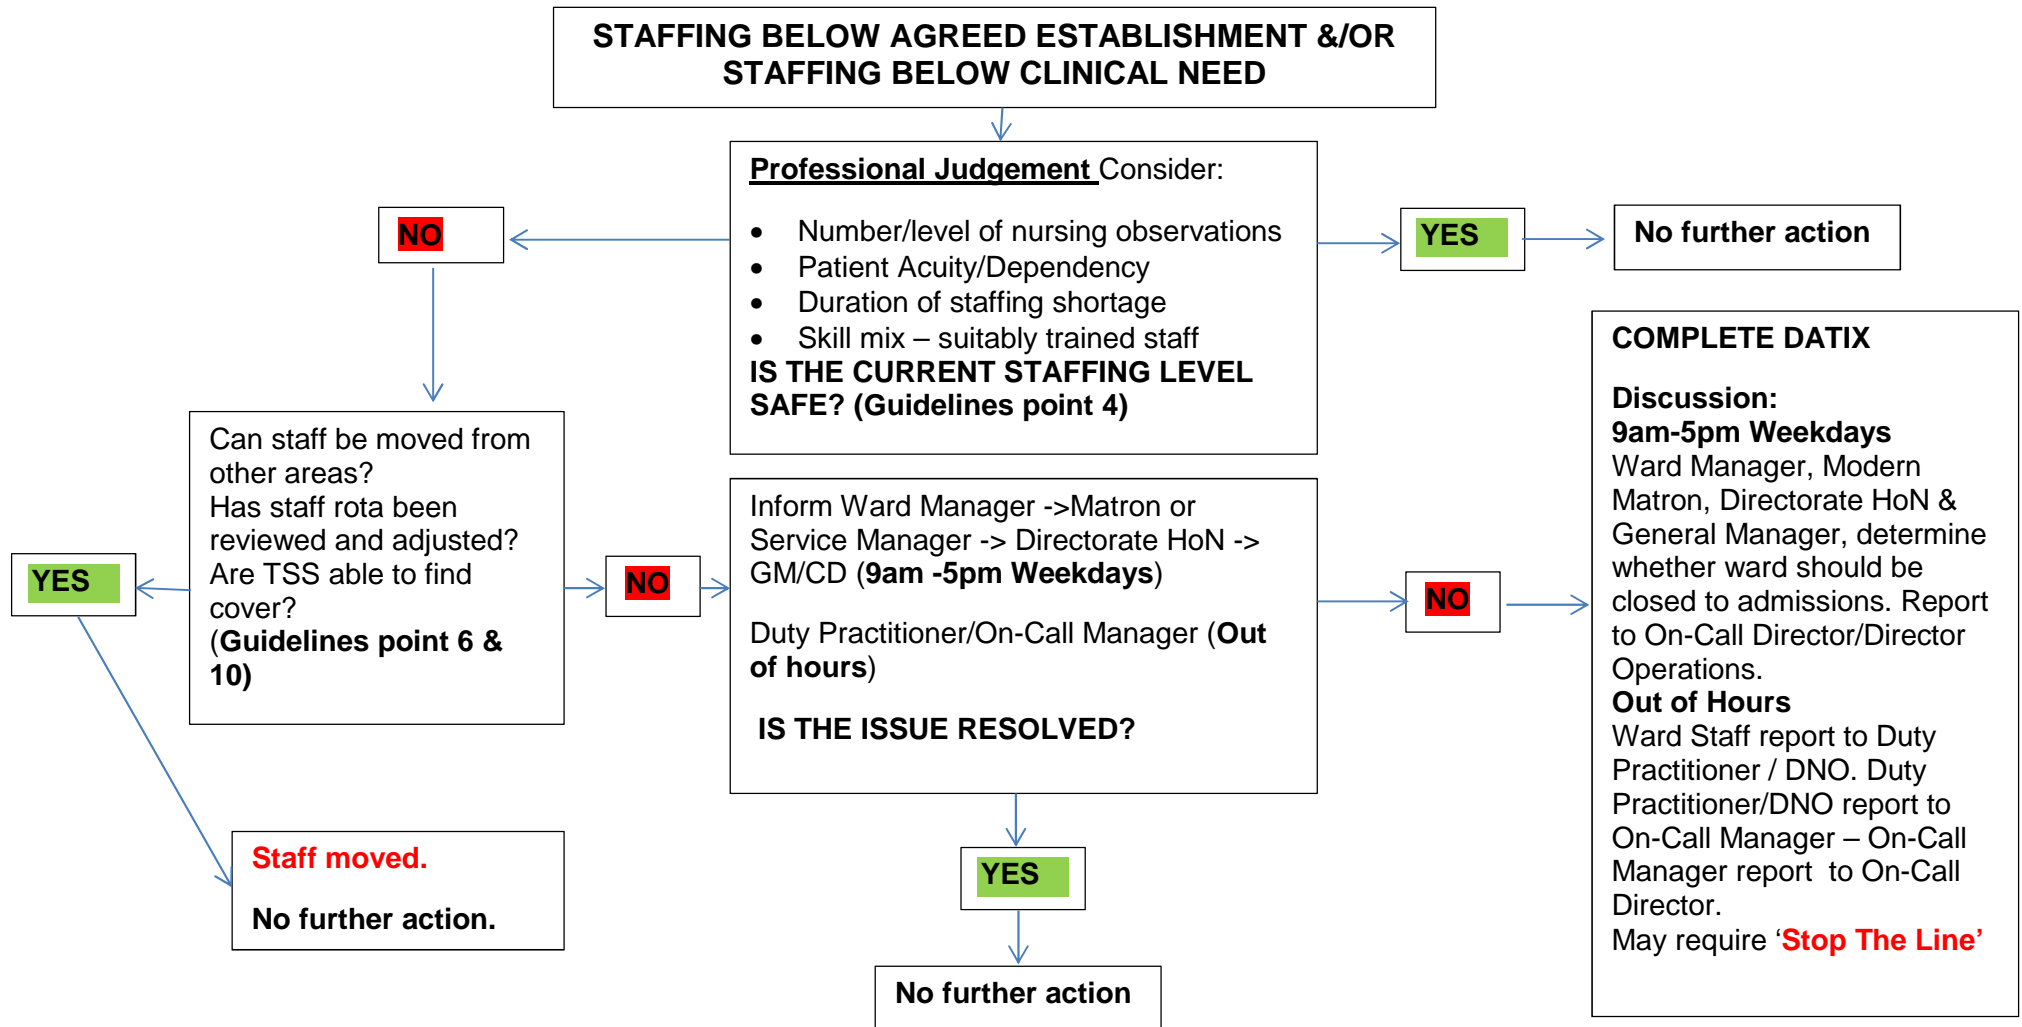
STAFFING BELOW AGREED ESTABLISHMENT &/OR STAFFING BELOW CLINICAL NEED

Professional Judgement Consider:

- Number/level of nursing observations
- Patient Acuity/Dependency
- Duration of staffing shortage
- Skill mix – suitably trained staff

IS THE CURRENT STAFFING LEVEL SAFE? (Guidelines point 4)

NO

YES

No further action

Can staff be moved from other areas?
Has staff rota been reviewed and adjusted?
Are TSS able to find cover?
(Guidelines point 6 & 10)

YES

NO

Inform Ward Manager ->Matron or Service Manager -> Directorate HoN -> GM/CD (9am -5pm Weekdays)

Duty Practitioner/On-Call Manager (Out of hours)

IS THE ISSUE RESOLVED?

NO

COMPLETE DATIX

Discussion:
9am-5pm Weekdays
Ward Manager, Modern Matron, Directorate HoN & General Manager, determine whether ward should be closed to admissions. Report to On-Call Director/Director Operations.
Out of Hours
Ward Staff report to Duty Practitioner / DNO. Duty Practitioner/DNO report to On-Call Manager – On-Call Manager report to On-Call Director.
May require 'Stop The Line'

Staff moved.

No further action.

YES

No further action